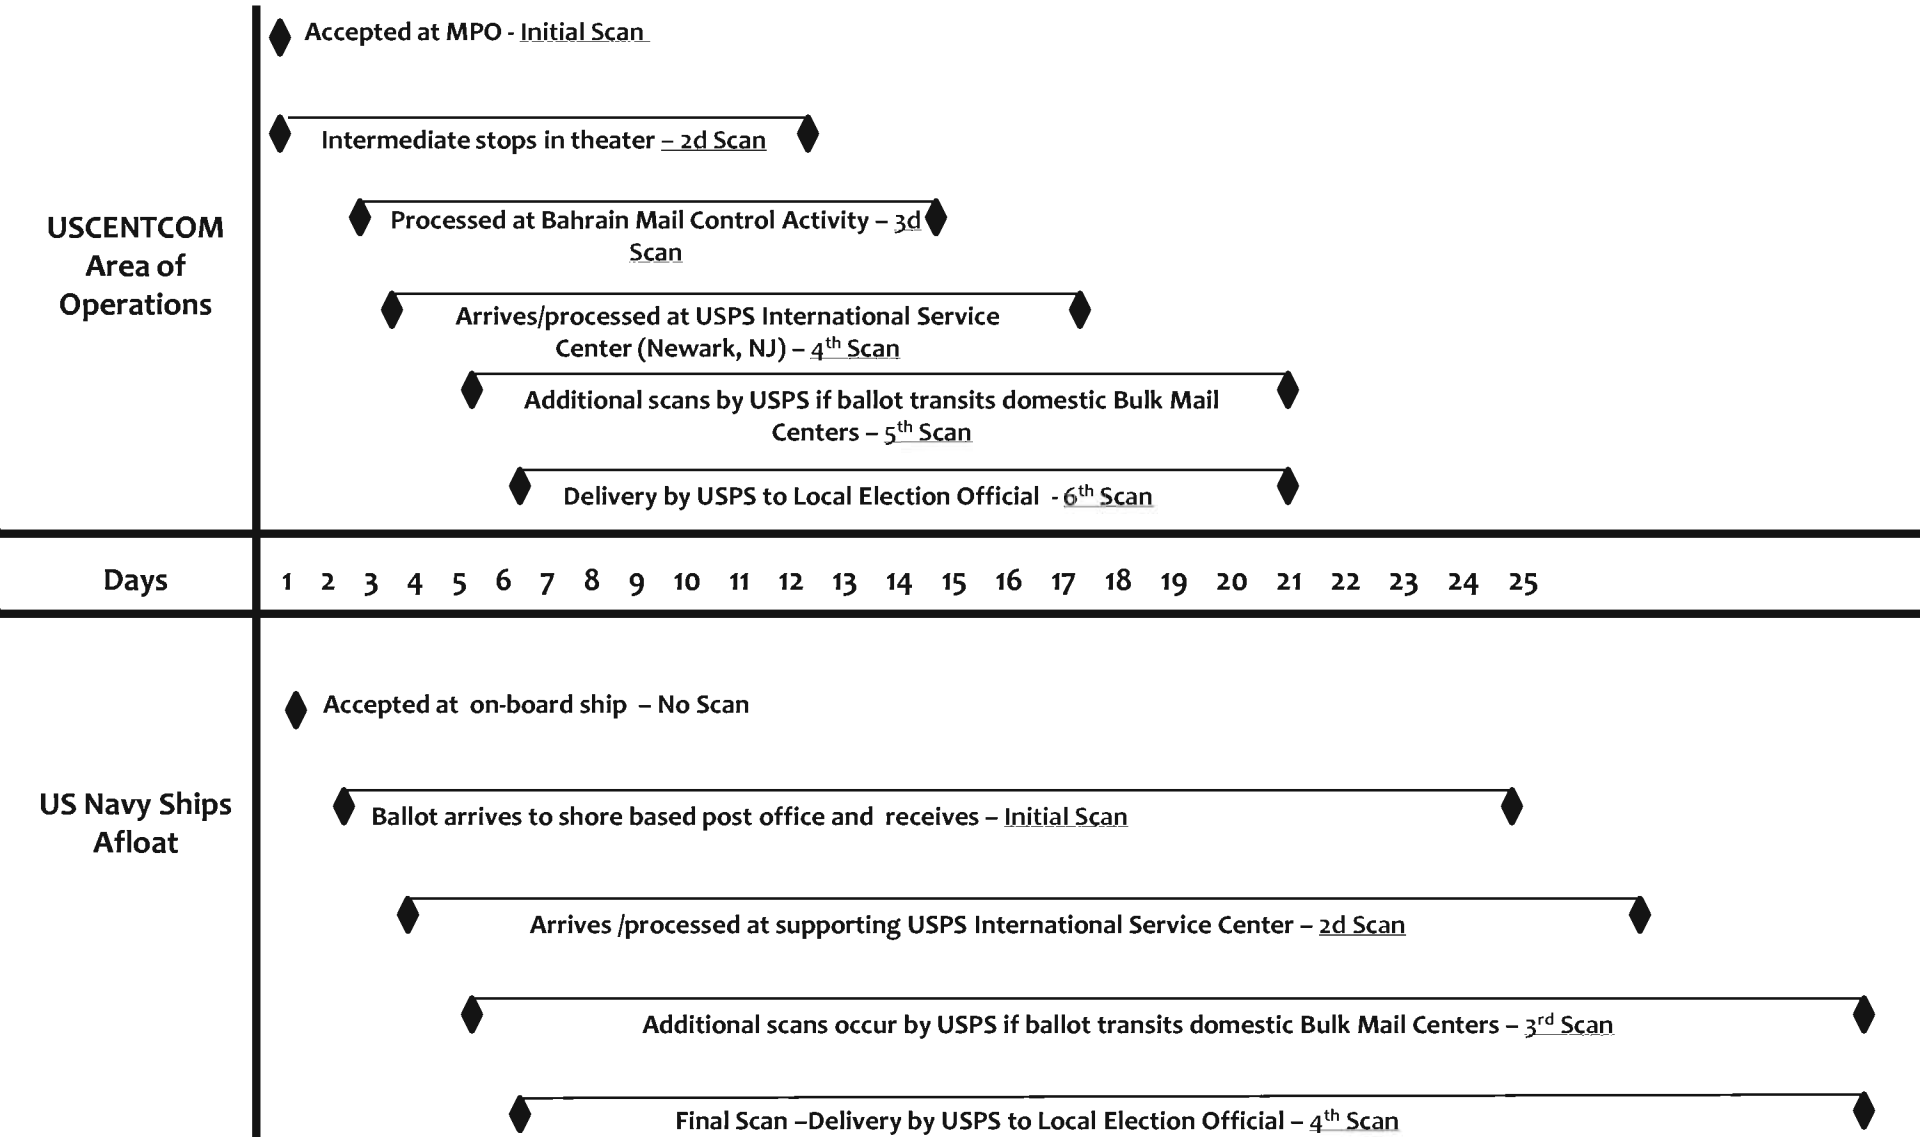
USCENTCOM Area of Operations

Accepted at MPO - Initial Scan

Intermediate stops in theater – 2d Scan

Processed at Bahrain Mail Control Activity – 3d Scan

Arrives/processed at USPS International Service Center (Newark, NJ) – $4^{th}$ Scan

Additional scans by USPS if ballot transits domestic Bulk Mail Centers – $5^{th}$ Scan

Delivery by USPS to Local Election Official - $6^{th}$ Scan

| Days | 1 | 2 | 3 | 4 | 5 | 6 | 7 | 8 | 9 | 10 | 11 | 12 | 13 | 14 | 15 | 16 | 17 | 18 | 19 | 20 | 21 | 22 | 23 | 24 | 25 |
|---|---|---|---|---|---|---|---|---|---|---|---|---|---|---|---|---|---|---|---|---|---|---|---|---|---|

US Navy Ships Afloat

Accepted at on-board ship – No Scan

Ballot arrives to shore based post office and receives – Initial Scan

Arrives /processed at supporting USPS International Service Center – 2d Scan

Additional scans occur by USPS if ballot transits domestic Bulk Mail Centers – $3^{rd}$ Scan

Final Scan –Delivery by USPS to Local Election Official – $4^{th}$ Scan